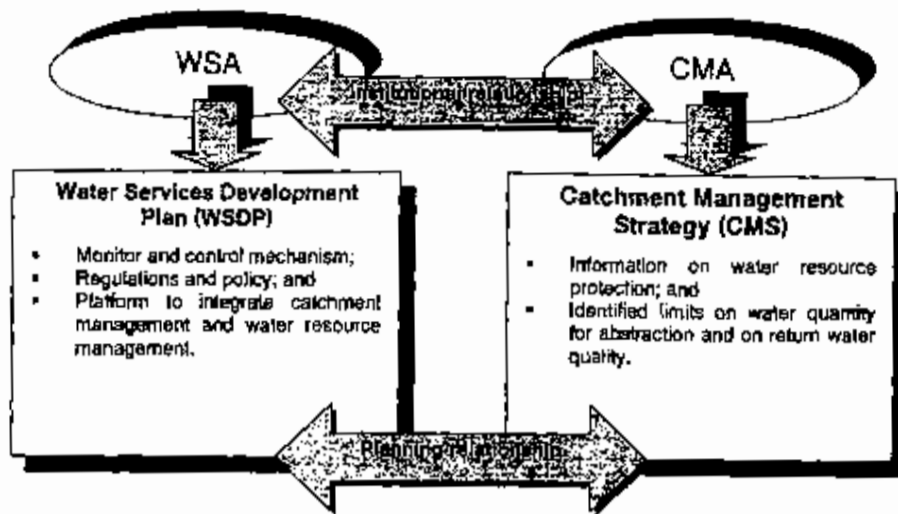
WSA

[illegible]

CMA

Water Services Development Plan (WSDP)

- Monitor and control mechanism;
- Regulations and policy; and
- Platform to integrate catchment management and water resource management.

Catchment Management Strategy (CMS)

- Information on water resource protection; and
- Identified limits on water quantity for abstraction and on return water quality.

Planning Platforms